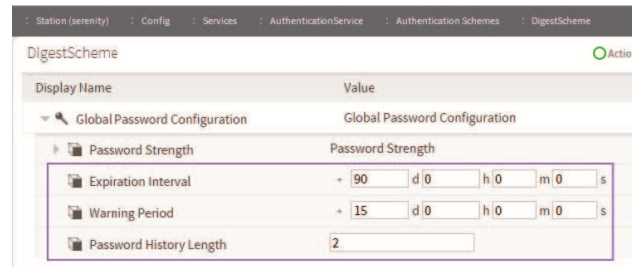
Station (serenity) : Config : Services : AuthenticationService : Authentication Schemes : DigestScheme

DigestScheme

Actio

| Display Name | Value |
|---|---|
| Global Password Configuration | Global Password Configuration |
| Password Strength | Password Strength |
| Expiration Interval | + 90 d 0 h 0 m 0 s |
| Warning Period | + 15 d 0 h 0 m 0 s |
| Password History Length | 2 |